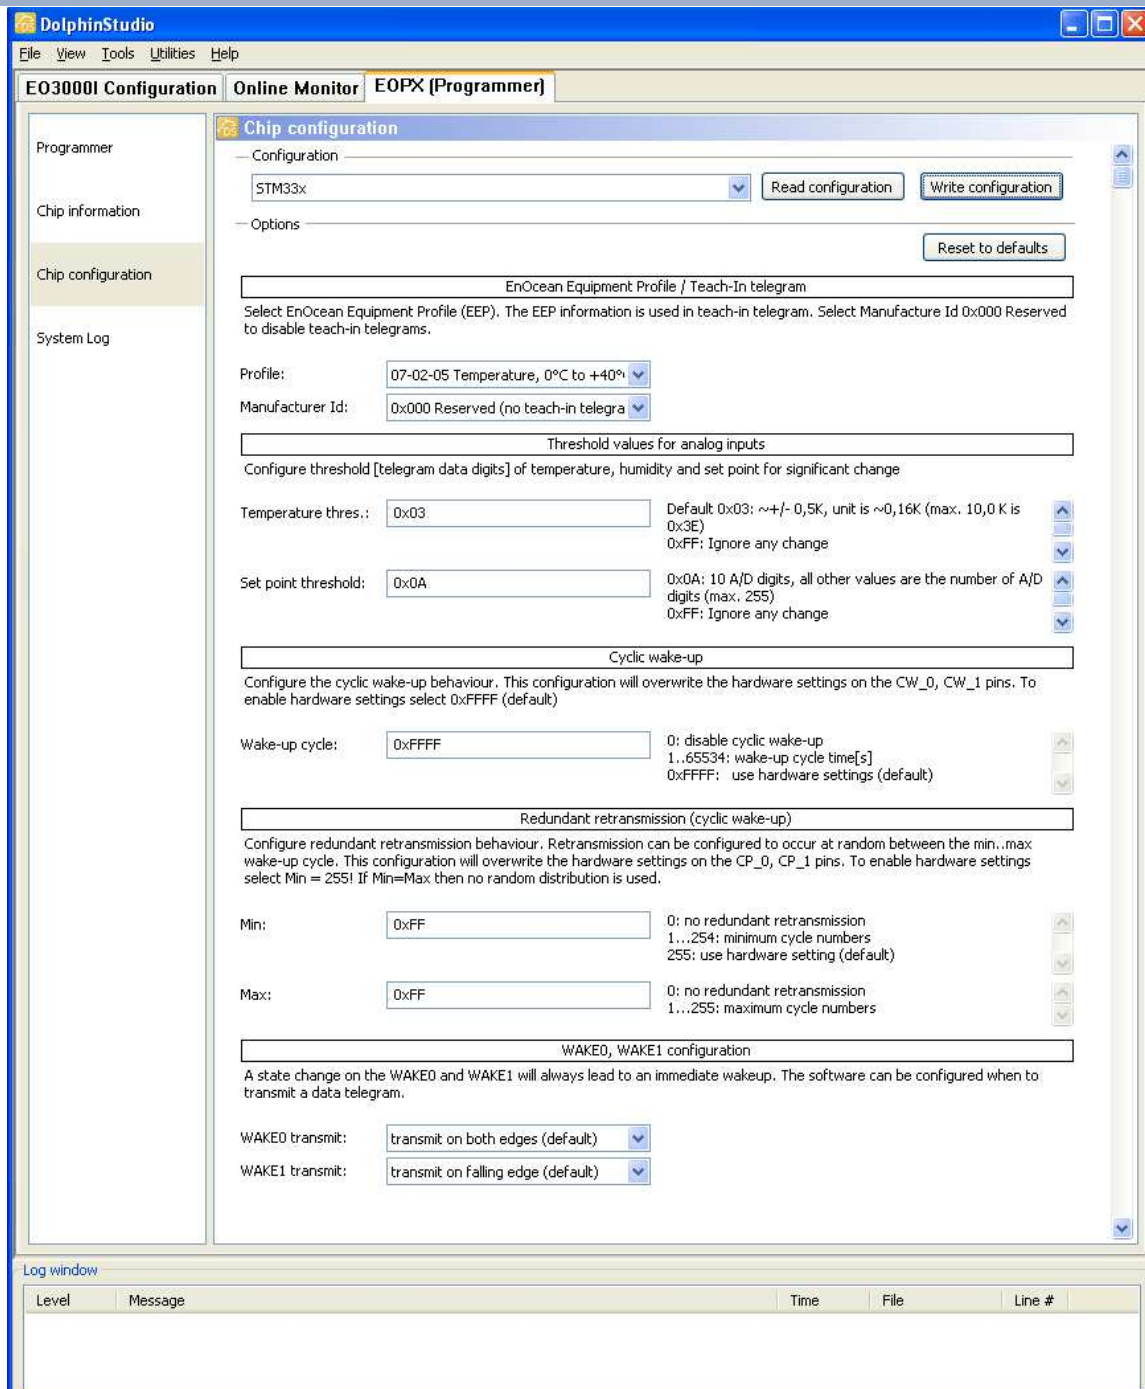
DolphinStudio

File View Tools Utilities Help

EO3000I Configuration | Online Monitor | EOPX (Programmer)

Programmer

Chip information

Chip configuration

System Log

Chip configuration

Configuration

STM33x

Read configuration

Write configuration

Options

Reset to defaults

EnOcean Equipment Profile / Teach-In telegram

Select EnOcean Equipment Profile (EEP). The EEP information is used in teach-in telegram. Select Manufacture Id 0x000 Reserved to disable teach-in telegrams.

Profile: 07-02-05 Temperature, 0°C to +40°

Manufacturer Id: 0x000 Reserved (no teach-in telegra

Threshold values for analog inputs

Configure threshold [telegram data digits] of temperature, humidity and set point for significant change

Temperature thres.: 0x03

Default 0x03: ~+/- 0,5K, unit is ~0,16K (max. 10,0 K is 0x3E)
0xFF: Ignore any change

Set point threshold: 0x0A

0x0A: 10 A/D digits, all other values are the number of A/D digits (max. 255)
0xFF: Ignore any change

Cyclic wake-up

Configure the cyclic wake-up behaviour. This configuration will overwrite the hardware settings on the CW_0, CW_1 pins. To enable hardware settings select 0xFFFF (default)

Wake-up cycle: 0xFFFF

0: disable cyclic wake-up
1..65534: wake-up cycle time[s]
0xFFFF: use hardware settings (default)

Redundant retransmission (cyclic wake-up)

Configure redundant retransmission behaviour. Retransmission can be configured to occur at random between the min..max wake-up cycle. This configuration will overwrite the hardware settings on the CP_0, CP_1 pins. To enable hardware settings select Min = 255! If Min=Max then no random distribution is used.

Min: 0xFF

0: no redundant retransmission
1...254: minimum cycle numbers
255: use hardware setting (default)

Max: 0xFF

0: no redundant retransmission
1...255: maximum cycle numbers

WAKE0, WAKE1 configuration

A state change on the WAKE0 and WAKE1 will always lead to an immediate wakeup. The software can be configured when to transmit a data telegram.

WAKE0 transmit: transmit on both edges (default)

WAKE1 transmit: transmit on falling edge (default)

Log window

| Level | Message | Time | File | Line # |
|---|---|---|---|---|